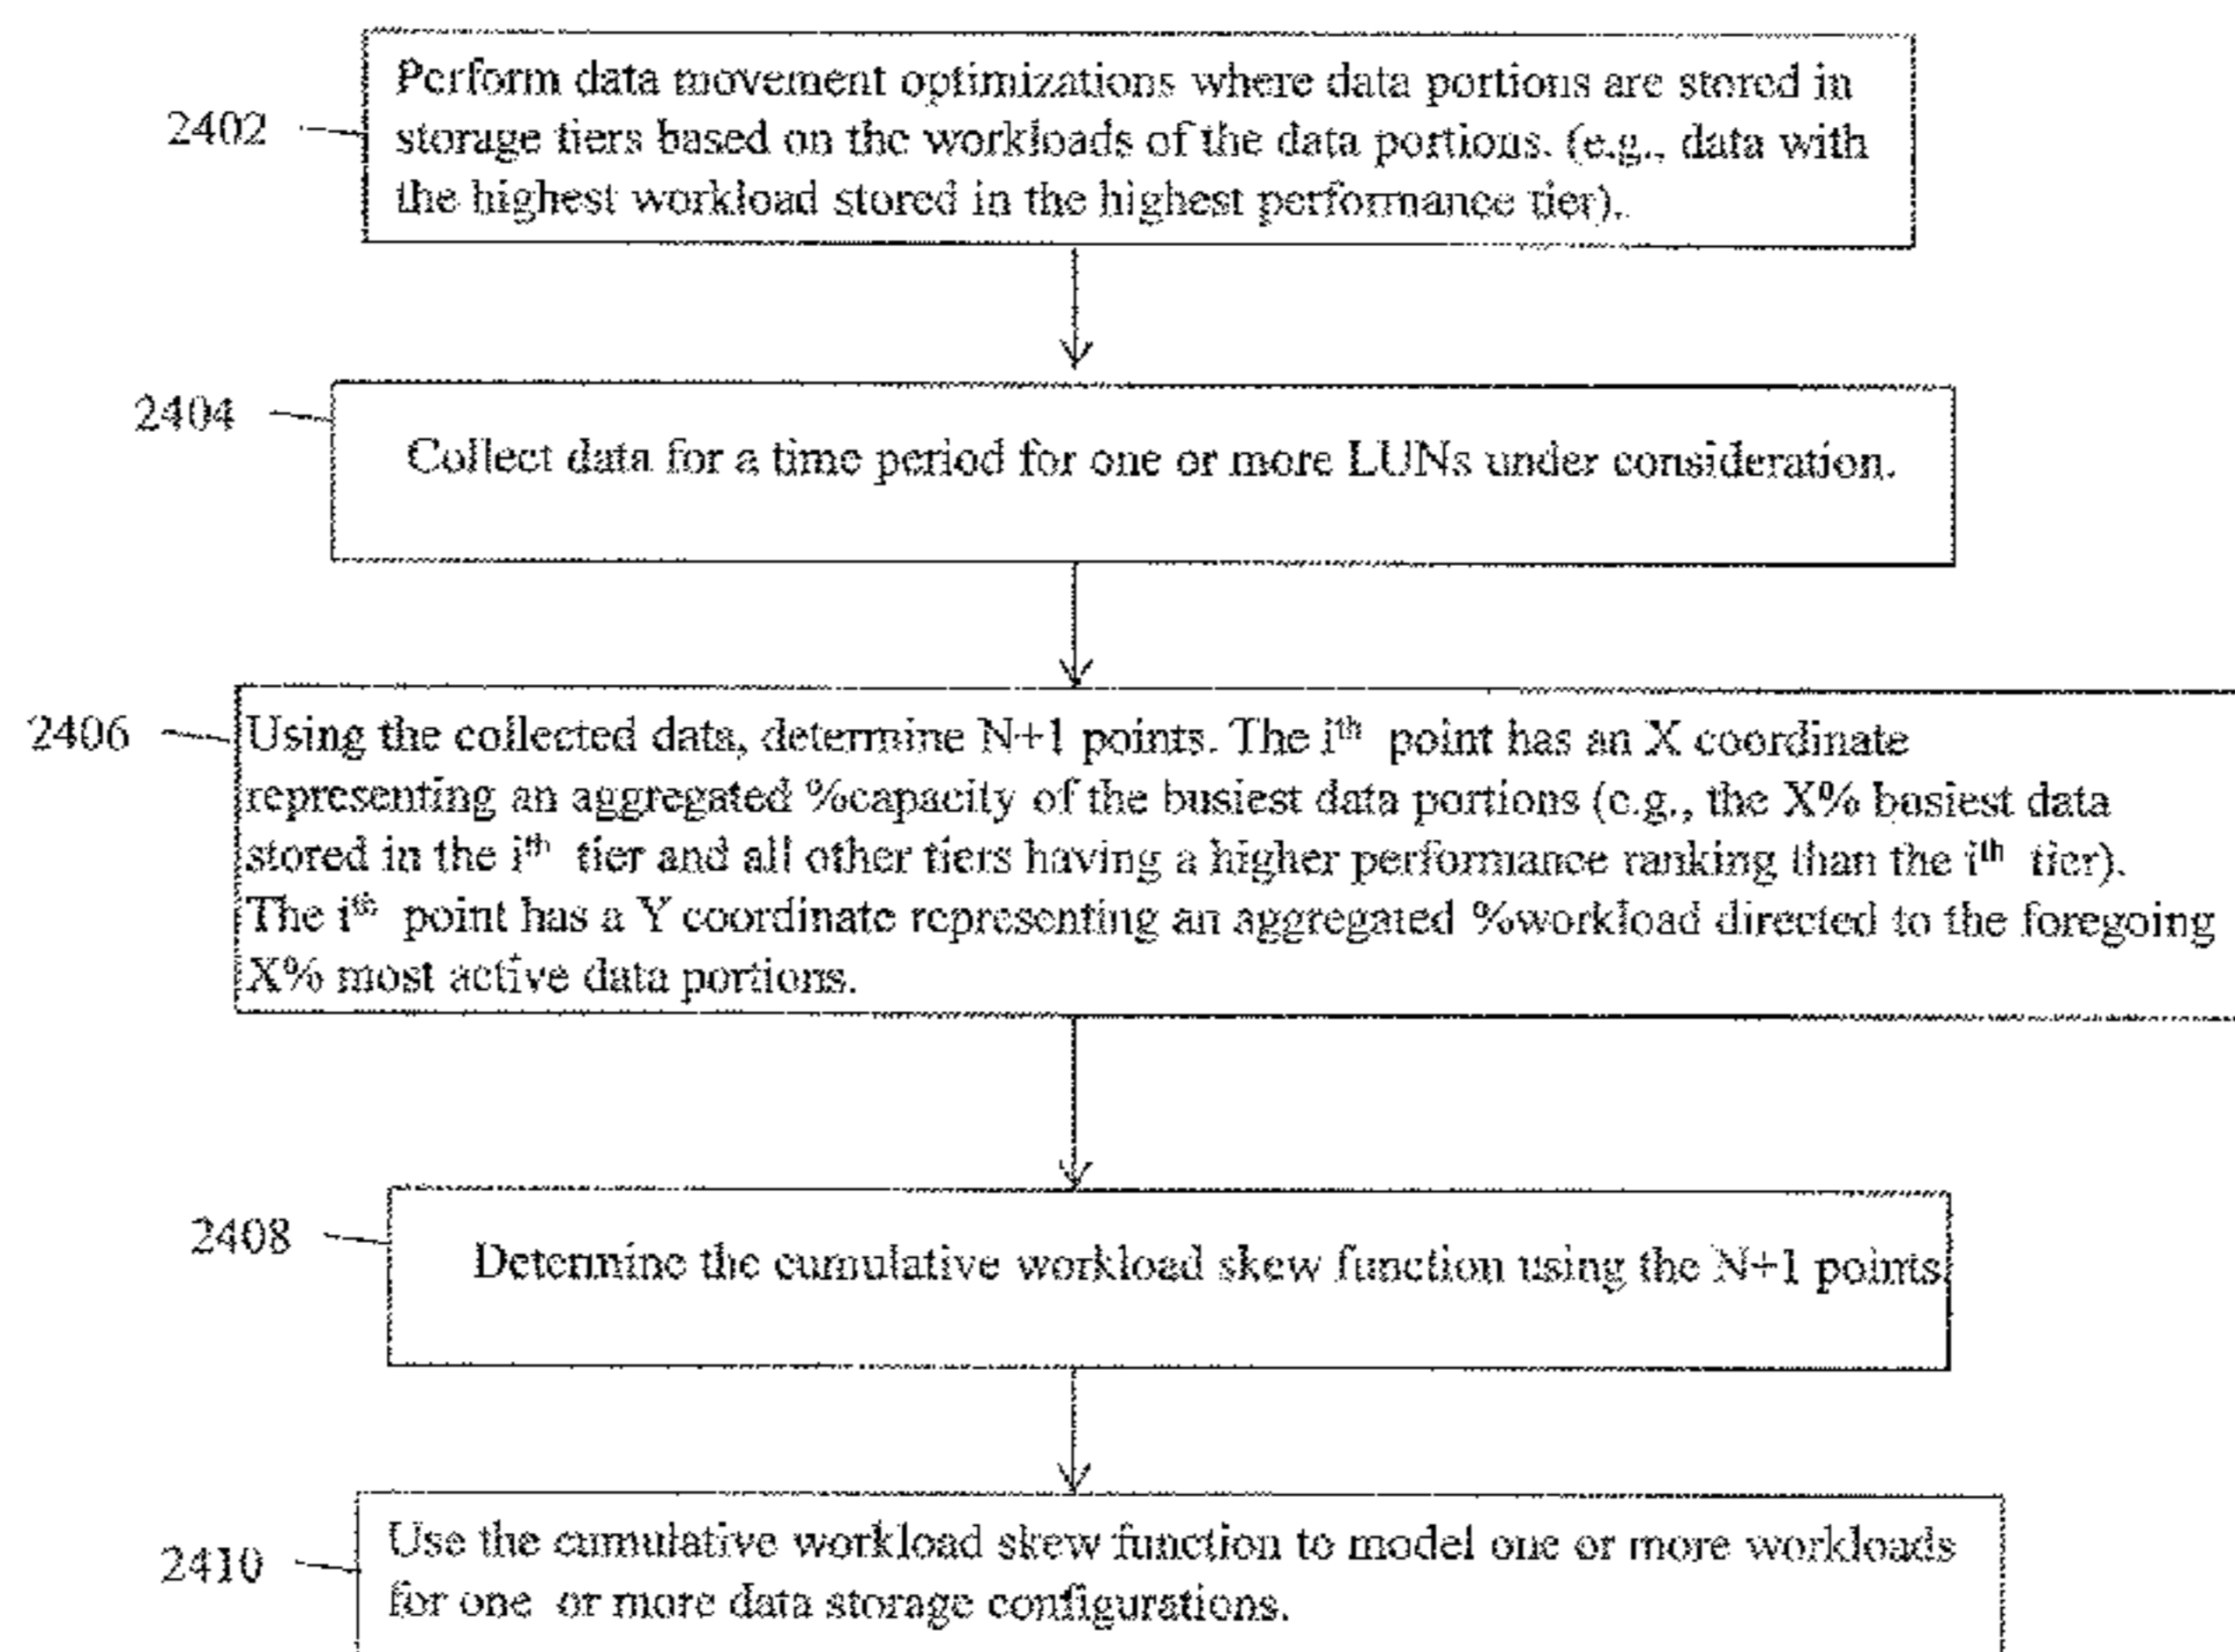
2402

Perform data movement optimizations where data portions are stored in storage tiers based on the workloads of the data portions. (e.g., data with the highest workload stored in the highest performance tier).

2404

Collect data for a time period for one or more LUNs under consideration.

2406

Using the collected data, determine N+1 points. The $i^{th}$ point has an X coordinate representing an aggregated %capacity of the busiest data portions (e.g., the X% busiest data stored in the $i^{th}$ tier and all other tiers having a higher performance ranking than the $i^{th}$ tier). The $i^{th}$ point has a Y coordinate representing an aggregated %workload directed to the foregoing X% most active data portions.

2408

Determine the cumulative workload skew function using the N+1 points

2410

Use the cumulative workload skew function to model one or more workloads for one or more data storage configurations.